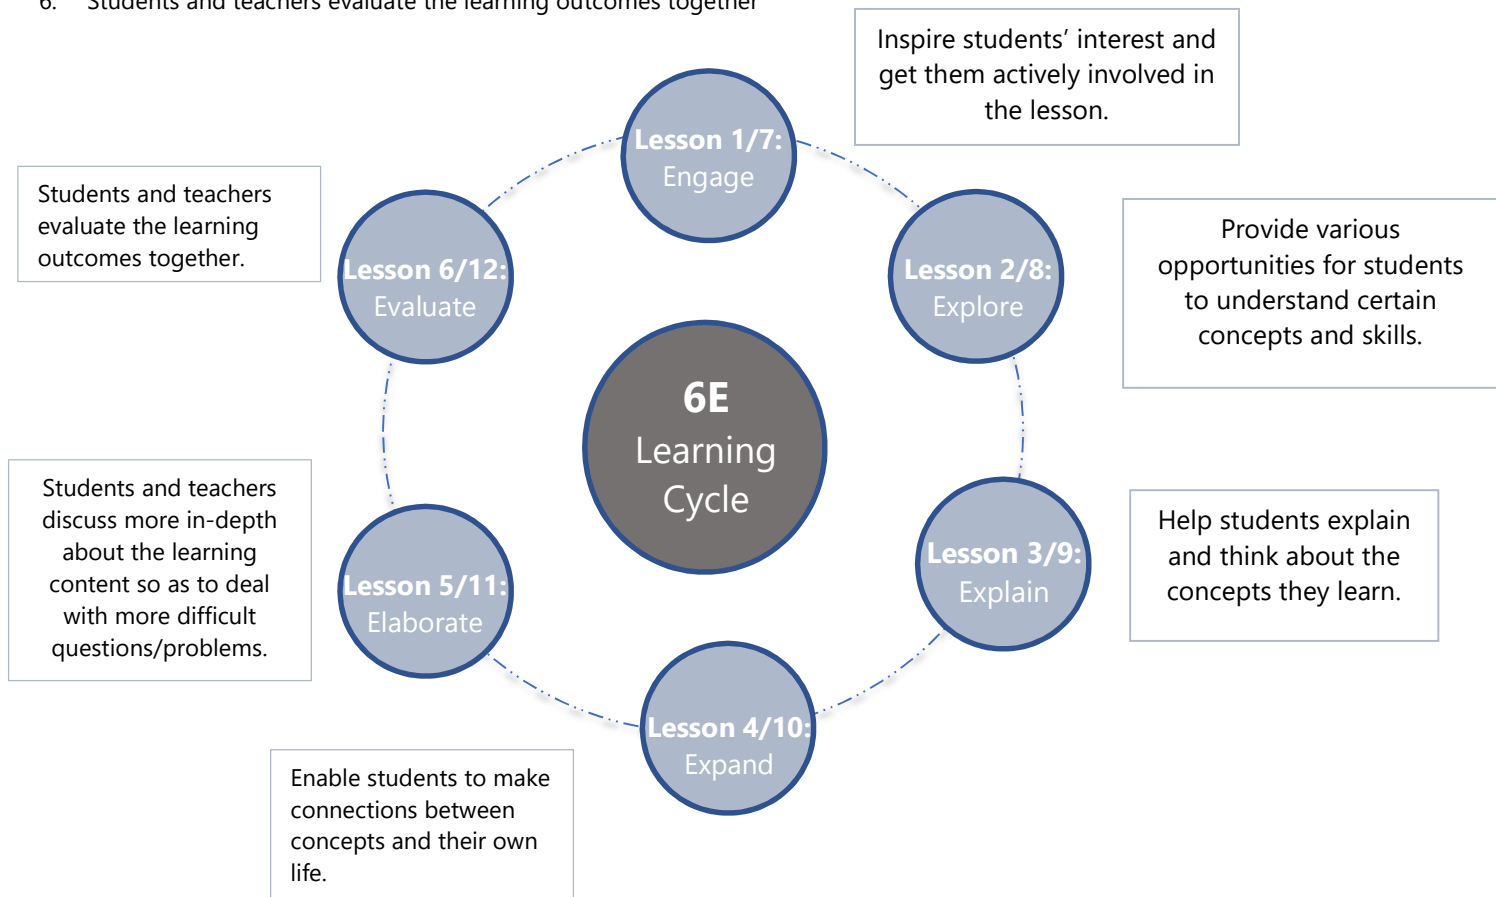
6. Students and teachers evaluate the learning outcomes together

Inspire students' interest and get them actively involved in the lesson.

Lesson 1/7: Engage

Students and teachers evaluate the learning outcomes together.

Lesson 6/12: Evaluate

Lesson 2/8: Explore

Provide various opportunities for students to understand certain concepts and skills.

6E Learning Cycle

Students and teachers discuss more in-depth about the learning content so as to deal with more difficult questions/problems.

Lesson 5/11: Elaborate

Lesson 3/9: Explain

Help students explain and think about the concepts they learn.

Lesson 4/10: Expand

Enable students to make connections between concepts and their own life.